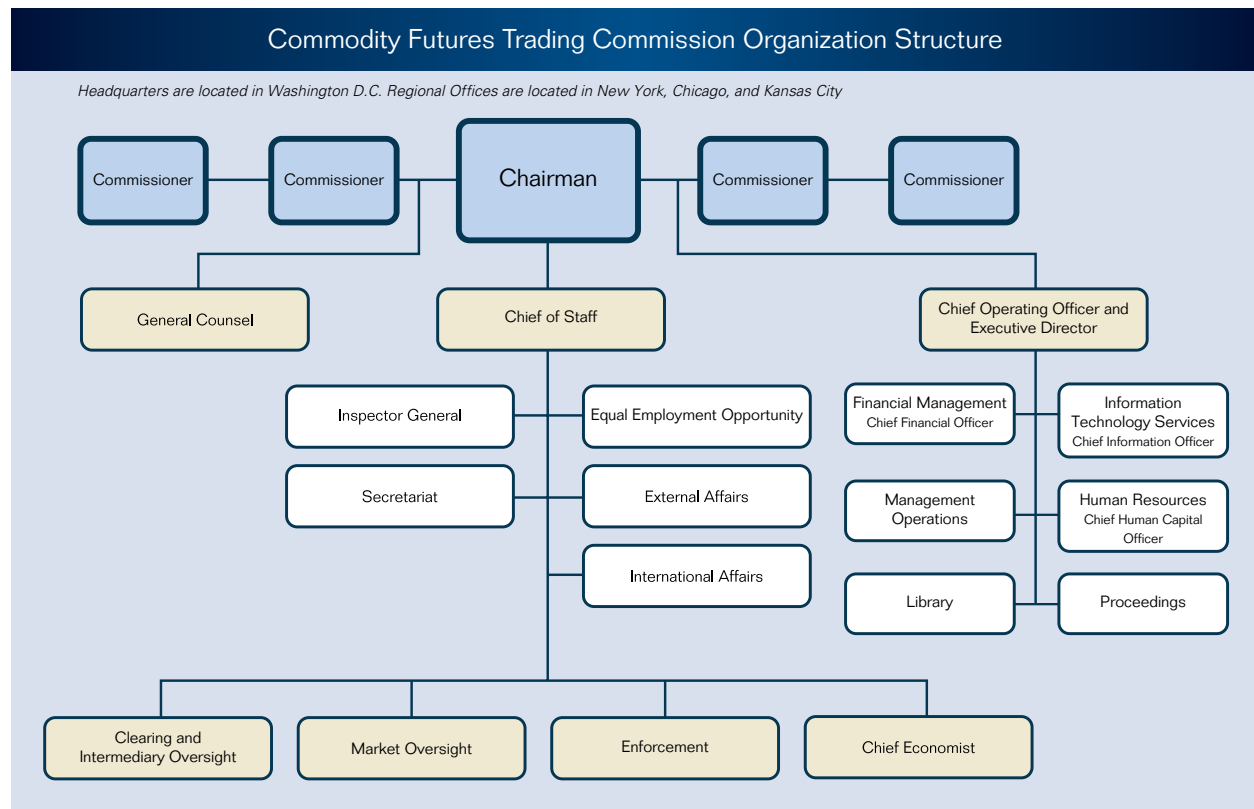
Commodity Futures Trading Commission Organization Structure

Headquarters are located in Washington D.C. Regional Offices are located in New York, Chicago, and Kansas City

Commissioner

Commissioner

Chairman

Commissioner

Commissioner

General Counsel

Chief of Staff

Chief Operating Officer and Executive Director

Inspector General

Equal Employment Opportunity

Secretariat

External Affairs

International Affairs

Financial Management
Chief Financial Officer

Information Technology Services
Chief Information Officer

Management Operations

Human Resources
Chief Human Capital Officer

Library

Proceedings

Clearing and Intermediary Oversight

Market Oversight

Enforcement

Chief Economist